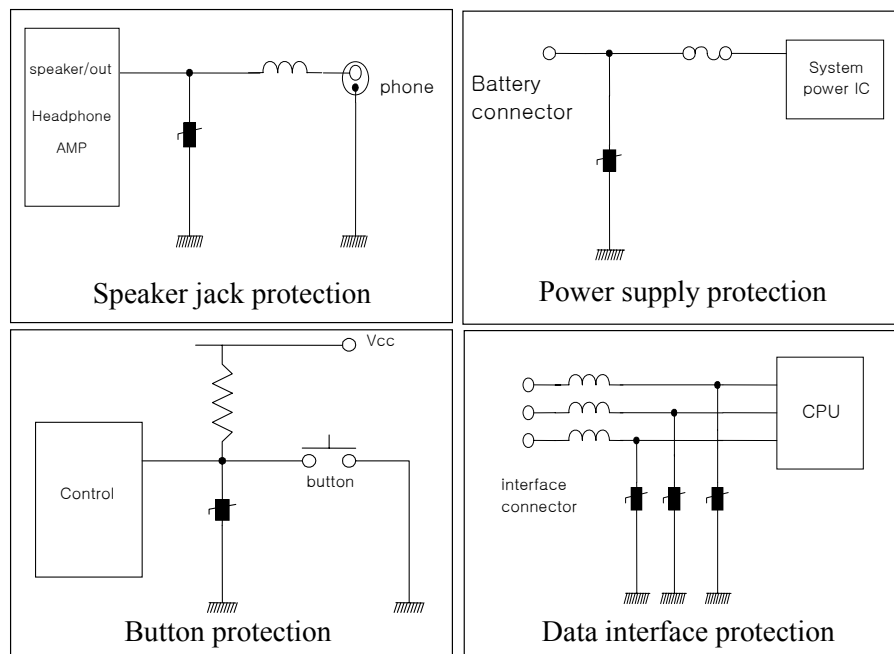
speaker/out

Headphone

AMP

phone

Speaker jack protection

Battery connector

System power IC

Power supply protection

Vcc

Control

button

Button protection

CPU

interface connector

Data interface protection